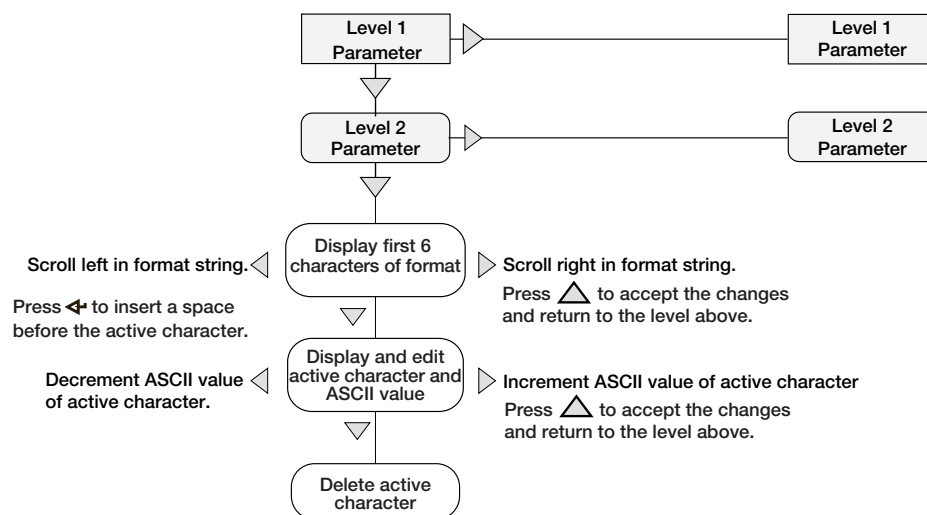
Level 1 Parameter

Level 1 Parameter

Level 2 Parameter

Level 2 Parameter

Scroll left in format string.

Display first 6 characters of format

Scroll right in format string.

Press ⊲ to insert a space before the active character.

Press △ to accept the changes and return to the level above.

Decrement ASCII value of active character.

Display and edit active character and ASCII value

Increment ASCII value of active character

Press △ to accept the changes and return to the level above.

Delete active character